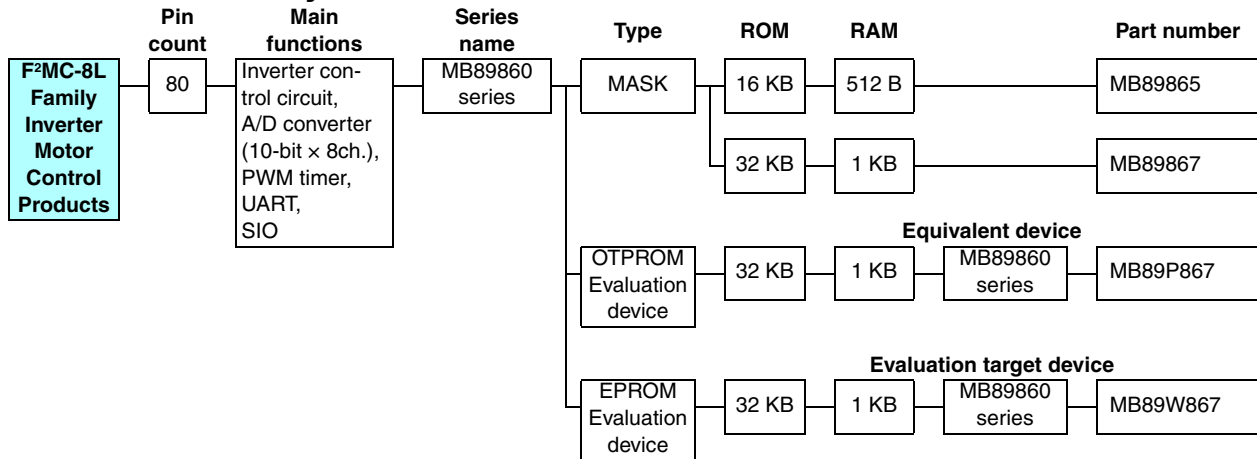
Pin count

Main functions

Series name

Type

ROM

RAM

Part number

F$^2$MC-8L Family Inverter Motor Control Products

80

Inverter control circuit, A/D converter (10-bit × 8ch.), PWM timer, UART, SIO

MB89860 series

MASK

16 KB

512 B

MB89865

32 KB

1 KB

MB89867

Equivalent device

OTPROM Evaluation device

32 KB

1 KB

MB89860 series

MB89P867

Evaluation target device

EPROM Evaluation device

32 KB

1 KB

MB89860 series

MB89W867